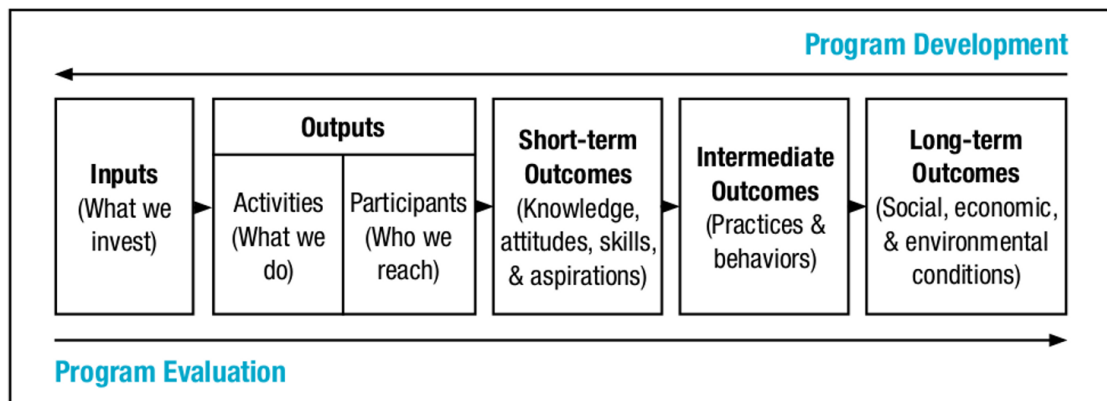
Program Development

Inputs (What we invest)

Outputs

Activities (What we do)

Participants (Who we reach)

Short-term Outcomes (Knowledge, attitudes, skills, & aspirations)

Intermediate Outcomes (Practices & behaviors)

Long-term Outcomes (Social, economic, & environmental conditions)

Program Evaluation